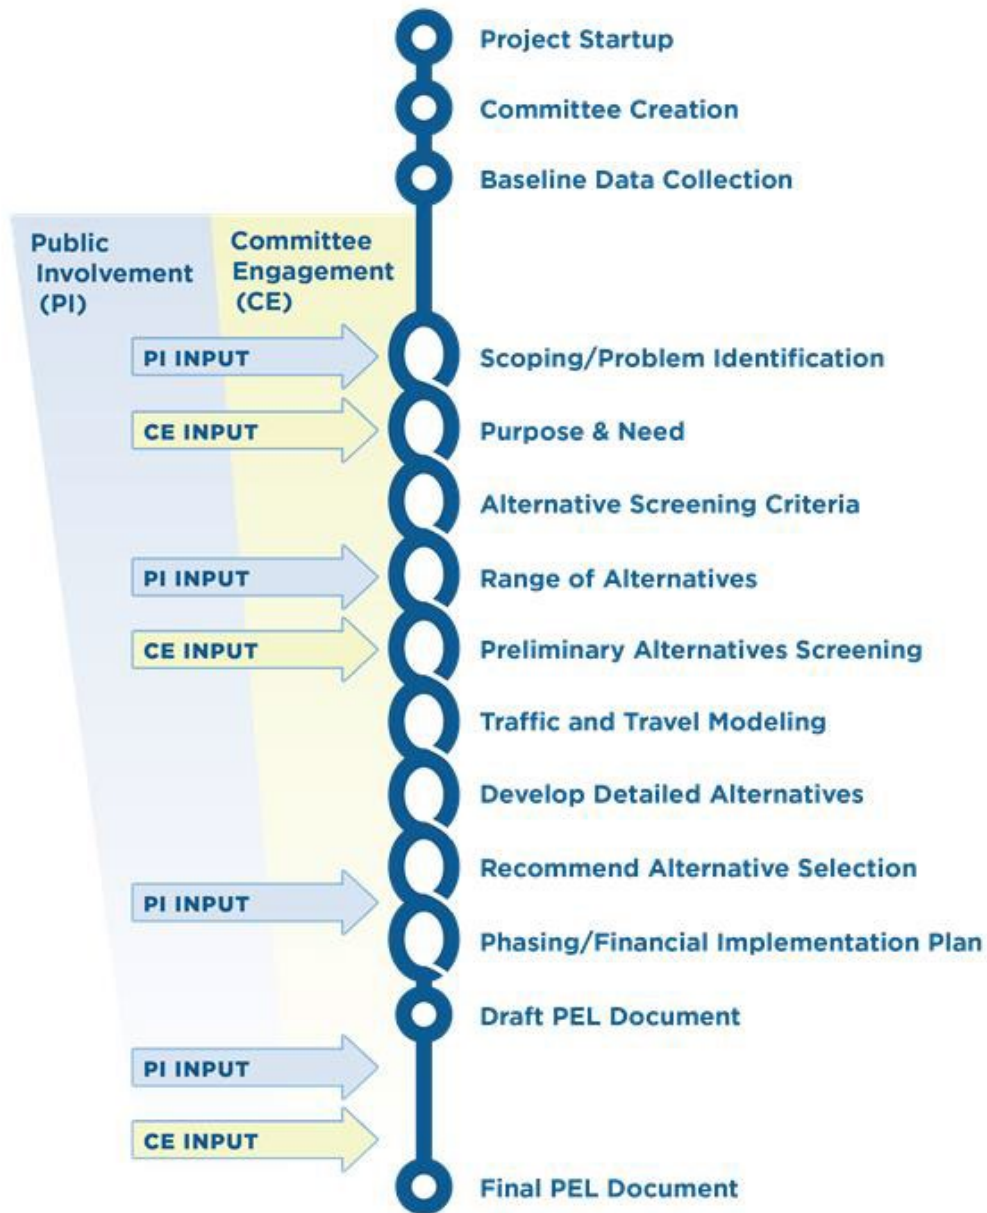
Project Startup

Committee Creation

Baseline Data Collection

Public Involvement (PI)

Committee Engagement (CE)

PI INPUT

Scoping/Problem Identification

CE INPUT

Purpose & Need

Alternative Screening Criteria

PI INPUT

Range of Alternatives

CE INPUT

Preliminary Alternatives Screening

Traffic and Travel Modeling

Develop Detailed Alternatives

Recommend Alternative Selection

PI INPUT

Phasing/Financial Implementation Plan

Draft PEL Document

PI INPUT

CE INPUT

Final PEL Document